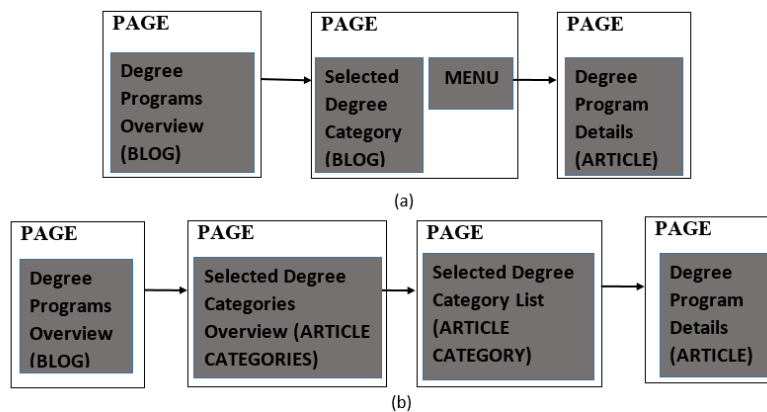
PAGE

Degree Programs Overview (BLOG)

PAGE

Selected Degree Category (BLOG)

MENU

PAGE

Degree Program Details (ARTICLE)

(a)

PAGE

Degree Programs Overview (BLOG)

PAGE

Selected Degree Categories Overview (ARTICLE CATEGORIES)

PAGE

Selected Degree Category List (ARTICLE CATEGORY)

PAGE

Degree Program Details (ARTICLE)

(b)